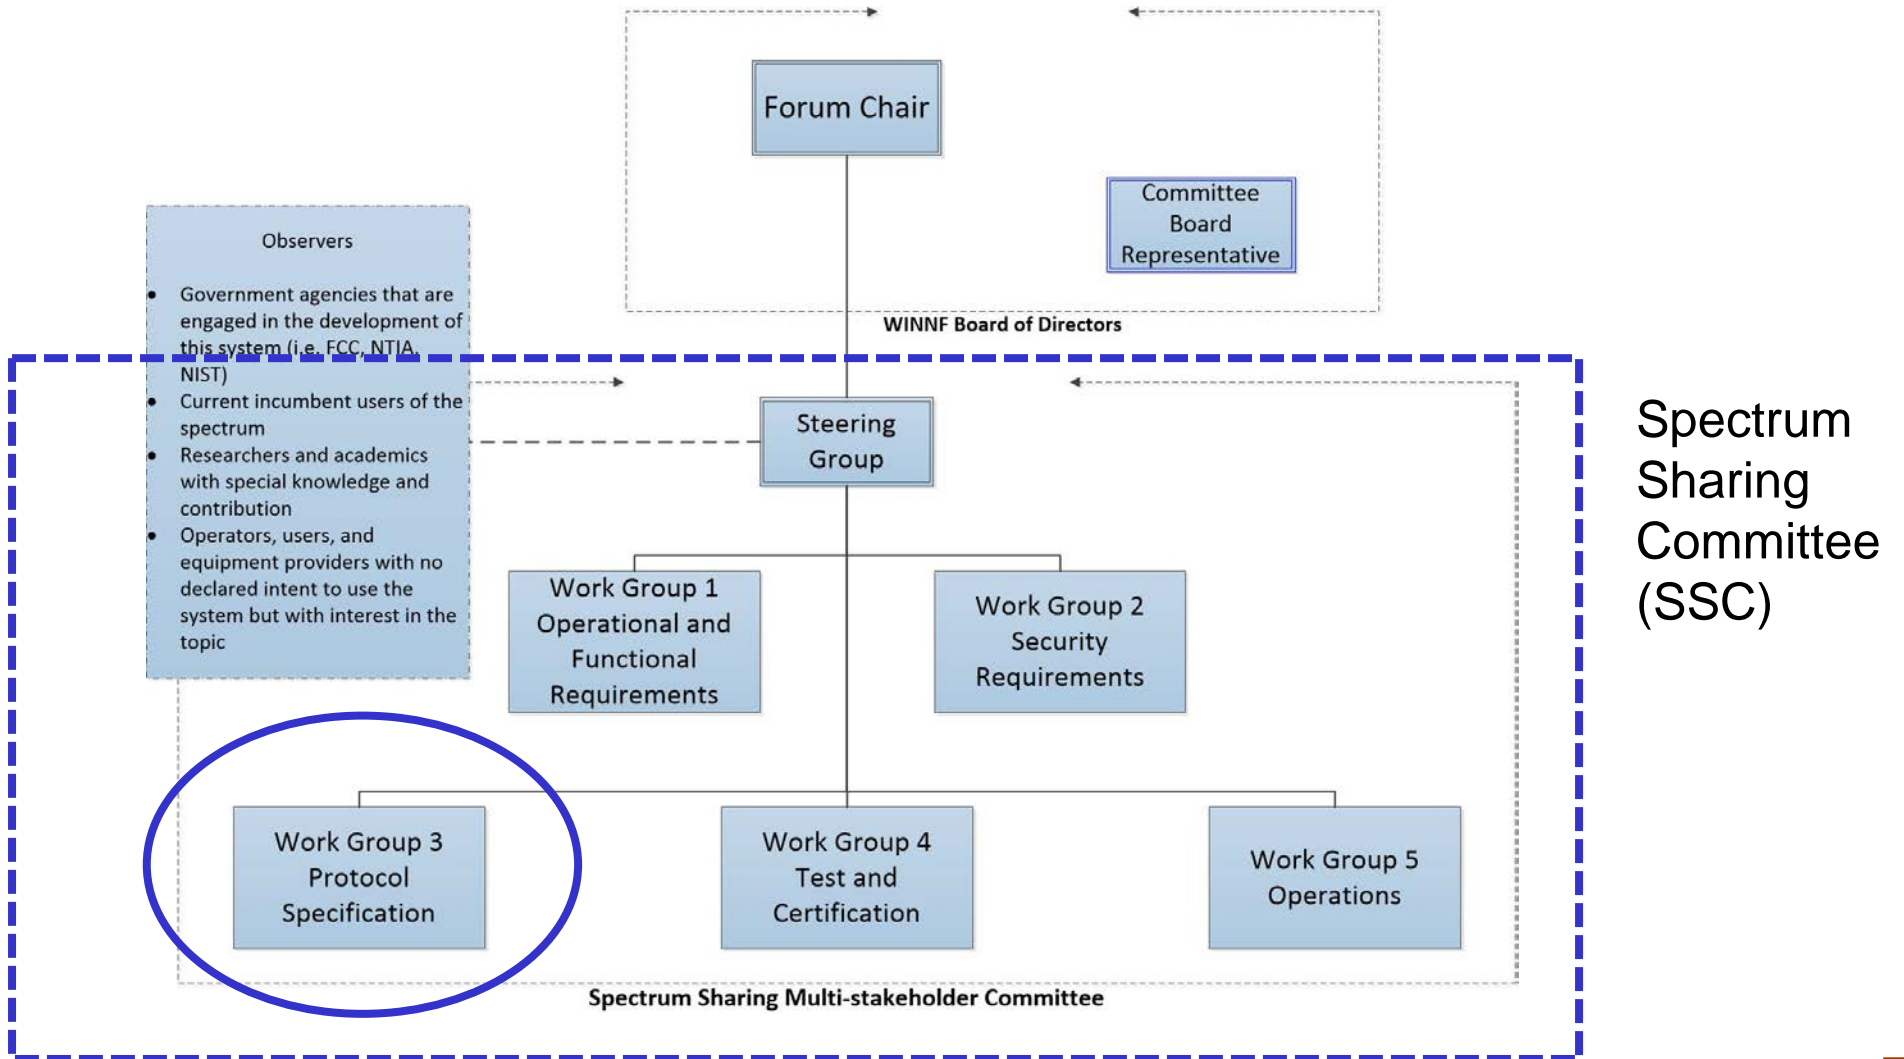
Forum Chair

Committee Board Representative

WINNF Board of Directors

Observers

- Government agencies that are engaged in the development of this system (i.e. FCC, NTIA, NIST)
- Current incumbent users of the spectrum
- Researchers and academics with special knowledge and contribution
- Operators, users, and equipment providers with no declared intent to use the system but with interest in the topic

Steering Group

Work Group 1 Operational and Functional Requirements

Work Group 2 Security Requirements

Work Group 3 Protocol Specification

Work Group 4 Test and Certification

Work Group 5 Operations

Spectrum Sharing Multi-stakeholder Committee

Spectrum Sharing Committee (SSC)